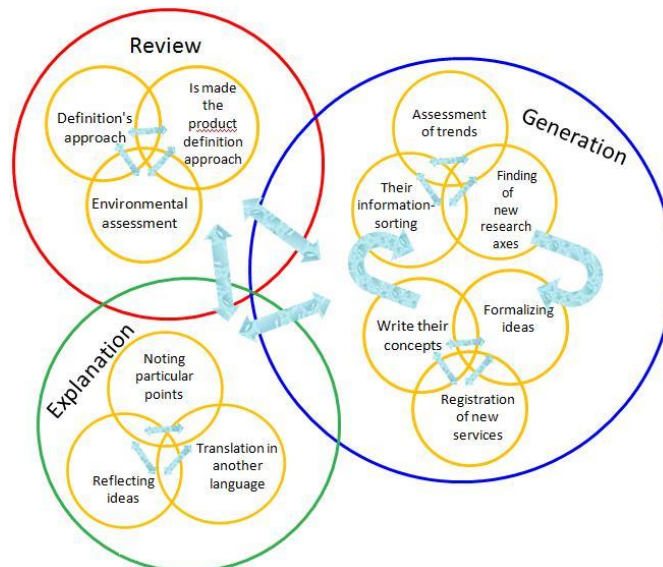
Review

Definition's approach

Is made the product definition approach

Environmental assessment

Generation

Assessment of trends

Their information-sorting

Finding of new research axes

Write their concepts

Formalizing ideas

Registration of new services

Explanation

Noting particular points

Reflecting ideas

Translation in another language